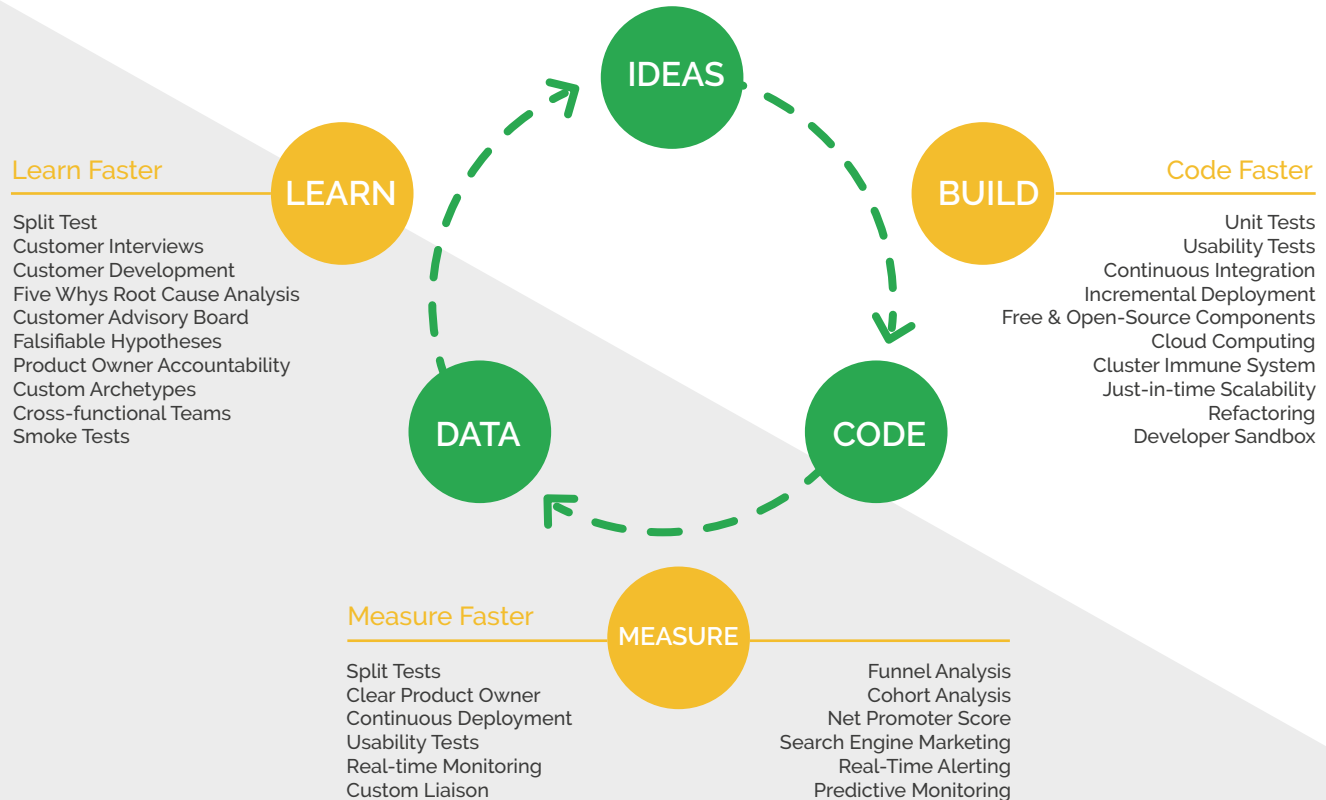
IDEAS

LEARN

Learn Faster

Split Test
Customer Interviews
Customer Development
Five Whys Root Cause Analysis
Customer Advisory Board
Falsifiable Hypotheses
Product Owner Accountability
Custom Archetypes
Cross-functional Teams
Smoke Tests

BUILD

Code Faster

Unit Tests
Usability Tests
Continuous Integration
Incremental Deployment
Free & Open-Source Components
Cloud Computing
Cluster Immune System
Just-in-time Scalability
Refactoring
Developer Sandbox

DATA

CODE

MEASURE

Measure Faster

Split Tests
Clear Product Owner
Continuous Deployment
Usability Tests
Real-time Monitoring
Custom Liaison

Funnel Analysis
Cohort Analysis
Net Promoter Score
Search Engine Marketing
Real-Time Alerting
Predictive Monitoring